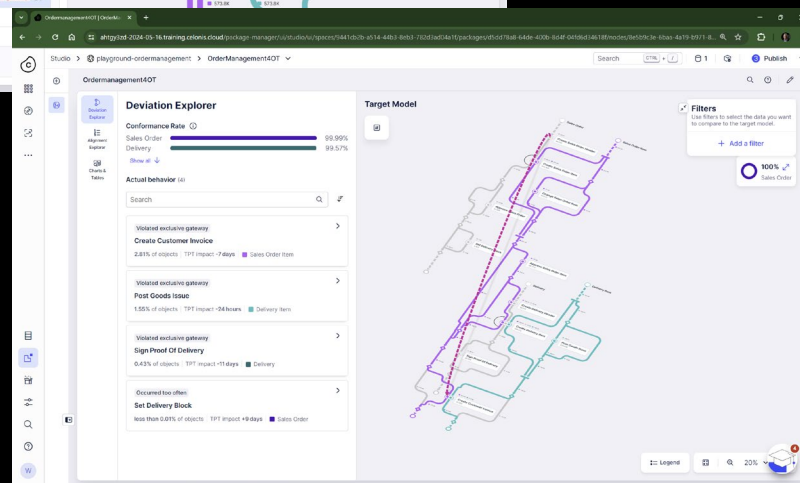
Ordermanagement4OT | OrderMa

ahtgy3zd-2024-05-16.training.celonis.cloud/package-manager/ui/studio/ui/spaces/9441cb2b-a514-44b3-8eb3-792d3ad04a1f/packages/d5dd78a8-64de-400b-8d4f-04fd6d34618f/nodes/8e5b9c3e-6bae-4a19-b971-8...

Studio > playground-ordermanagement > OrderManagement4OT

Search CTRL + / 1 Publish

Ordermanagement4OT

Deviation Explorer

Alignment Explorer

Charts & Tables

Deviation Explorer

Conformance Rate

Sales Order 99.99%

Delivery 99.57%

Show all

Actual behavior (4)

Search

Violated exclusive gateway

Create Customer Invoice

2.81% of objects | TPT impact -7 days | Sales Order Item

Violated exclusive gateway

Post Goods Issue

1.55% of objects | TPT impact -24 hours | Delivery Item

Violated exclusive gateway

Sign Proof Of Delivery

0.43% of objects | TPT impact -11 days | Delivery

Occurred too often

Set Delivery Block

less than 0.01% of objects | TPT impact +9 days | Sales Order

Target Model

Filters

Use filters to select the data you want to compare to the target model.

+ Add a filter

100%

Sales Order

Legend

20%

W

4